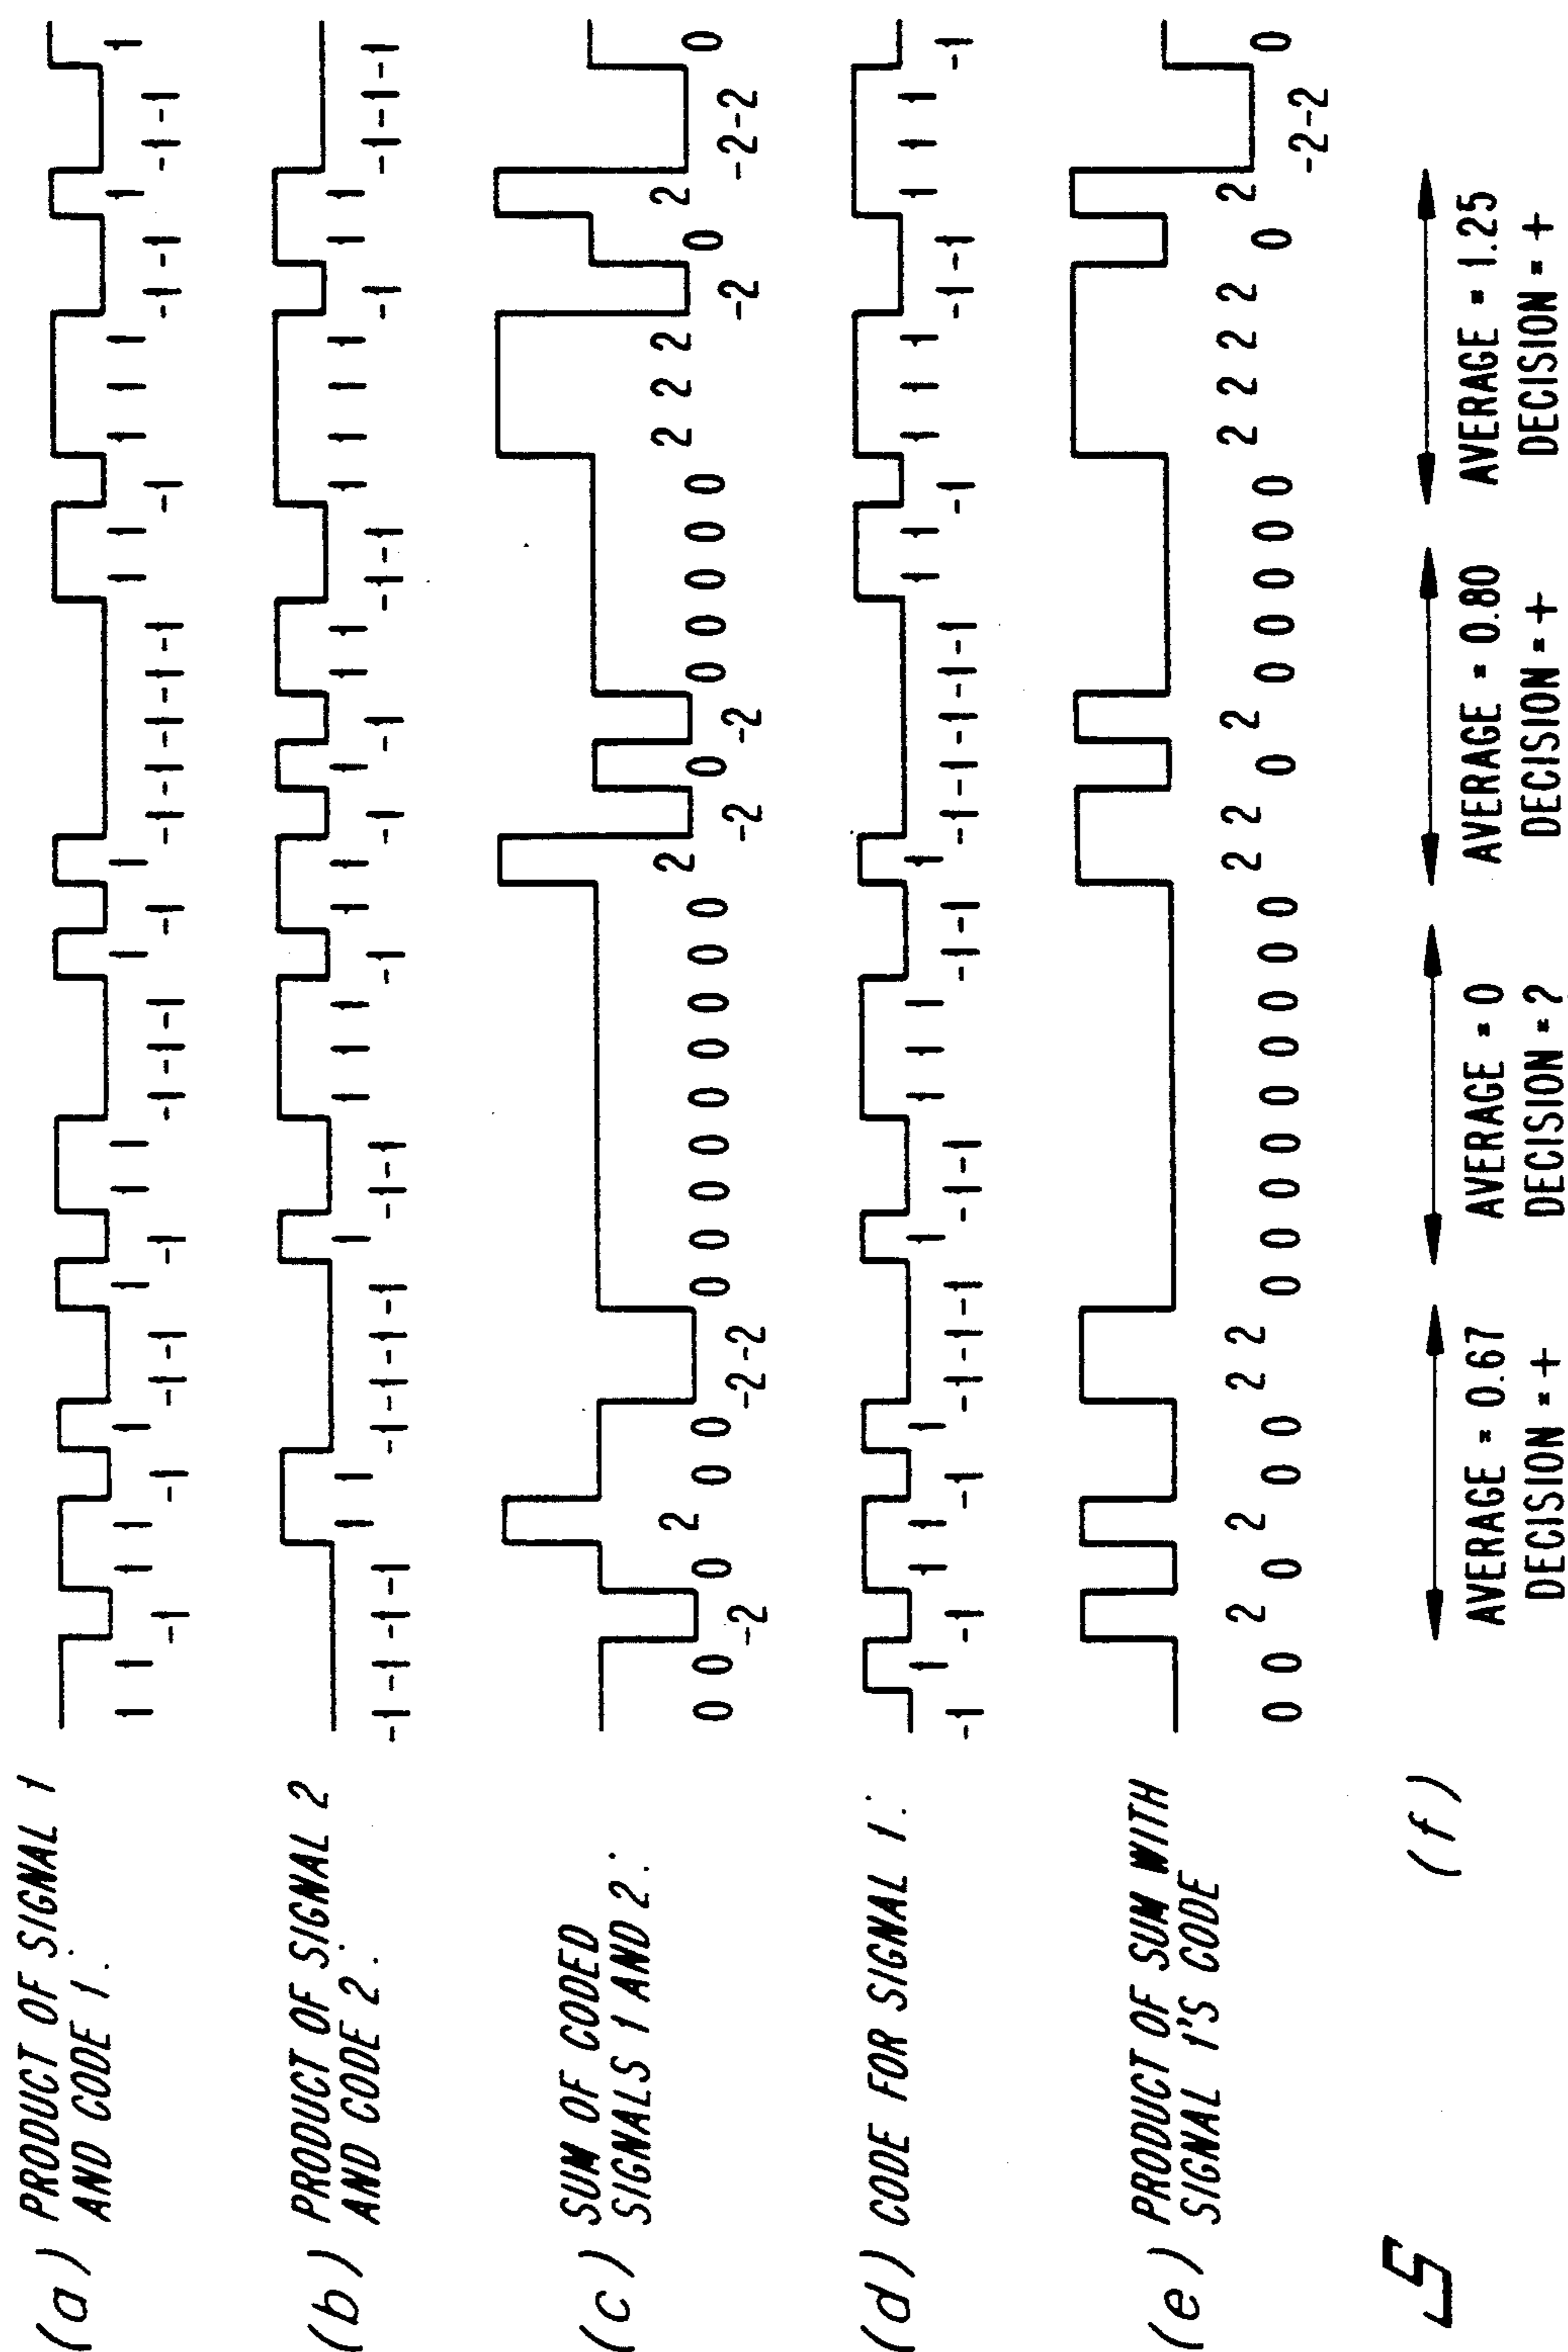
(a) PRODUCT OF SIGNAL 1 AND CODE 1.

1 1 -1 1 1 -1 1 -1 -1 1 1 -1 -1 -1 1 1 -1 1 -1 -1 -1 -1 1 1 -1 1 1 1 -1 -1 1 -1 -1 1

(b) PRODUCT OF SIGNAL 2 AND CODE 2.

-1 -1 -1 -1 1 1 -1 -1 -1 -1 1 -1 -1 -1 1 1 1 -1 1 1 -1 1 1 -1 -1 -1 -1 1 1 -1 -1 1 1 1 1 -1 1 1 -1 -1 -1

(c) SUM OF CODED SIGNALS 1 AND 2.

0 0 -2 0 2 0 0 -2 -2 0 0 0 0 0 0 0 0 0 0 2 -2 0 -2 0 0 0 0 0 2 2 2 -2 0 2 -2 -2 0

(d) CODE FOR SIGNAL 1.

-1 -1 1 1 -1 1 -1 -1 -1 1 -1 -1 1 1 1 -1 -1 1 -1 -1 -1 -1 -1 1 1 -1 1 1 1 -1 -1 1 1 1 -1

(e) PRODUCT OF SUM WITH SIGNAL 1'S CODE

0 0 2 0 2 0 0 2 2 0 0 0 0 0 0 0 0 0 0 2 2 0 2 0 0 0 0 0 2 2 2 2 0 2 -2 -2 0

(f)

AVERAGE = 0.67 DECISION = +

AVERAGE = 0 DECISION = ?

AVERAGE = 0.80 DECISION = +

AVERAGE = 1.25 DECISION = +

5